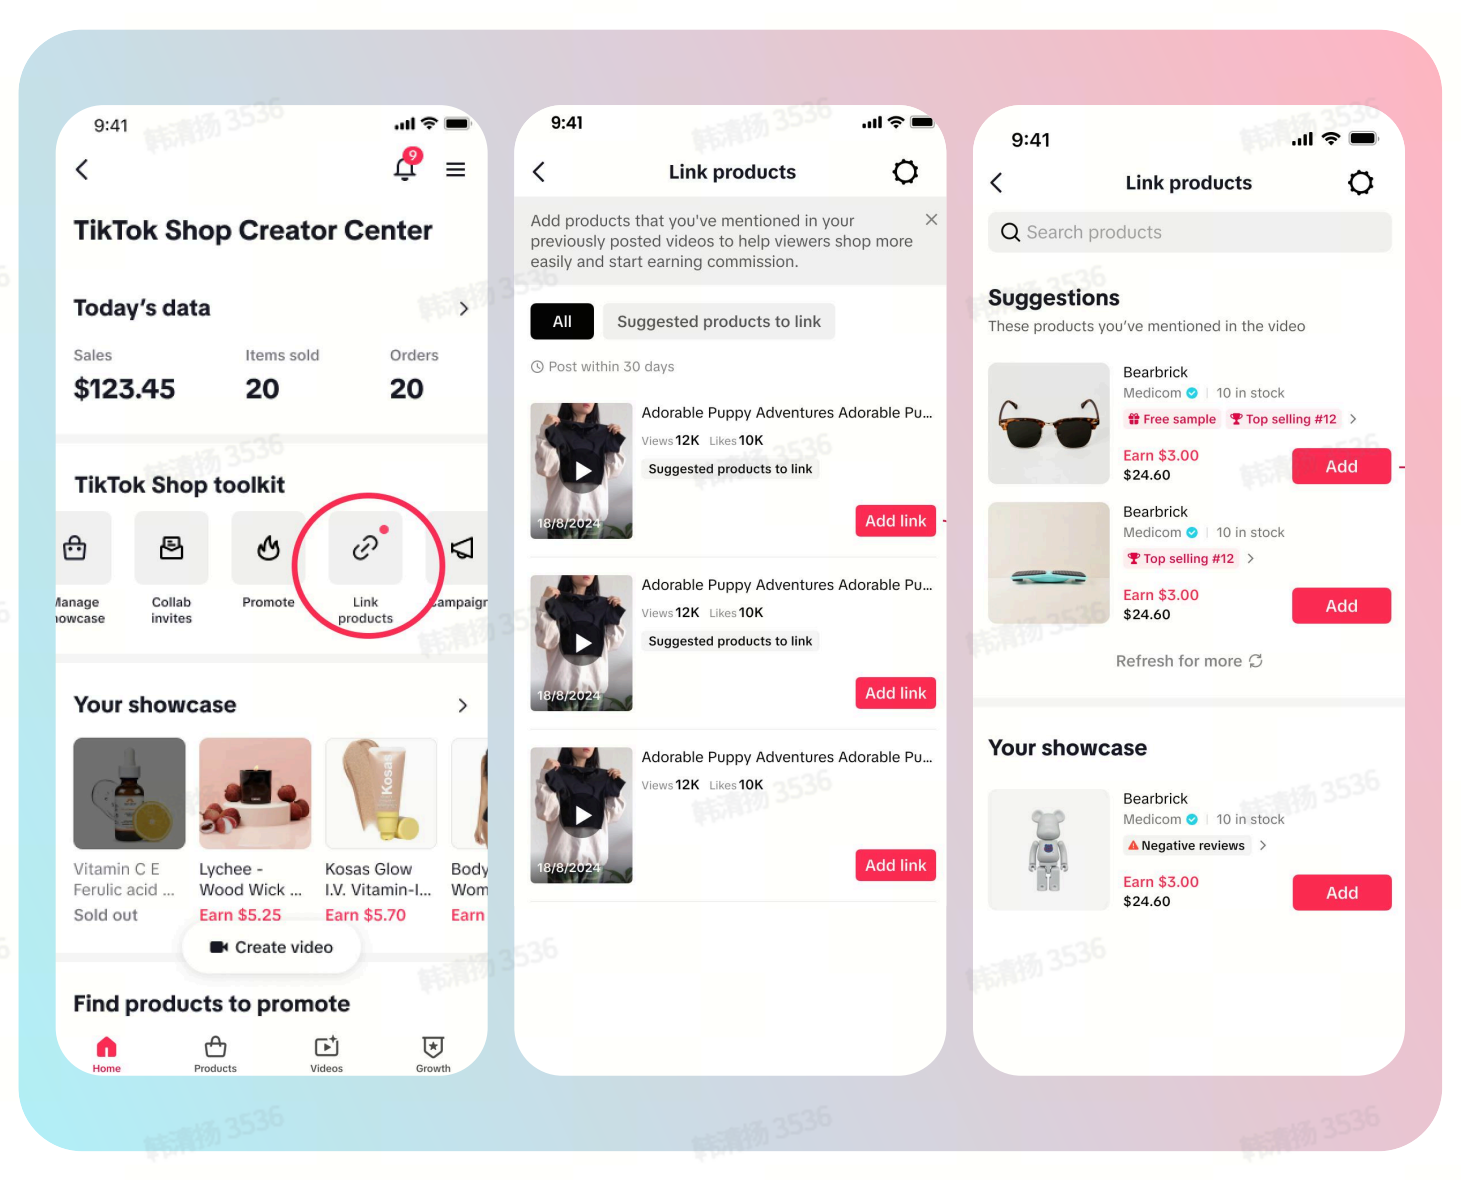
9:41

9

TikTok Shop Creator Center

Today's data

Sales
$123.45

Items sold
20

Orders
20

TikTok Shop toolkit

Manage showcase

Collab invites

Promote

Link products

Campaign

Your showcase

Vitamin C E Ferulic acid ...
Sold out

Lychee - Wood Wick ...
Earn $5.25

Kosas Glow I.V. Vitamin-I...
Earn $5.70

Body Wom
Earn

Create video

Find products to promote

Home
Products
Videos
Growth

9:41

Link products

Add products that you've mentioned in your previously posted videos to help viewers shop more easily and start earning commission.

All
Suggested products to link

Post within 30 days

Adorable Puppy Adventures Adorable Pu...
Views 12K Likes 10K
Suggested products to link
18/8/2024
Add link

Adorable Puppy Adventures Adorable Pu...
Views 12K Likes 10K
Suggested products to link
18/8/2024
Add link

Adorable Puppy Adventures Adorable Pu...
Views 12K Likes 10K
18/8/2024
Add link

9:41

Link products

Search products

Suggestions
These products you've mentioned in the video

Bearbrick
Medicom | 10 in stock
Free sample
Top selling #12
Earn $3.00
$24.60
Add

Bearbrick
Medicom | 10 in stock
Top selling #12
Earn $3.00
$24.60
Add

Refresh for more

Your showcase

Bearbrick
Medicom | 10 in stock
Negative reviews
Earn $3.00
$24.60
Add

韩清扬3536